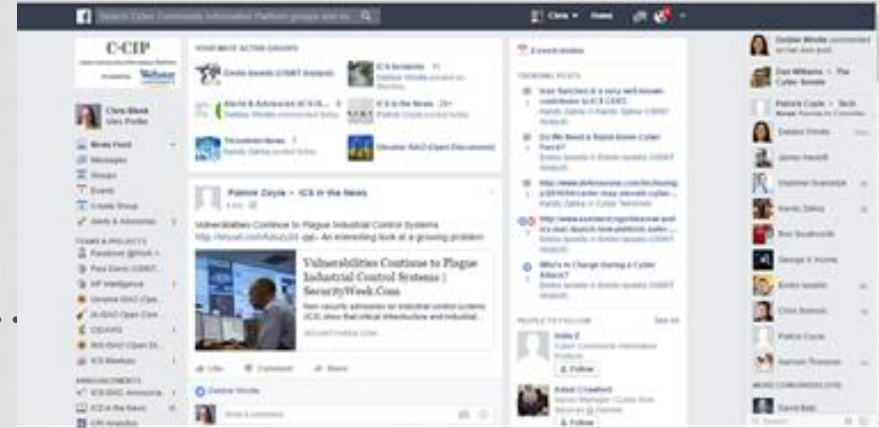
Search Cyber Community Information Platform groups and co

Chris Home

C-CIP

Webster

Chris Blask

YOUR MOST ACTIVE GROUPS

ICS Incidents

Alerts & Advisories (ICS-IS

ICS in the News

Ukraine ISAO (Open Discussion)

News Feed

Messages

Groups

Events

Create Group

TEAMS & PROJECTS

ANNOUNCEMENTS

ICS in the News

Patrick Coyle > ICS in the News

Vulnerabilities Continue to Plague Industrial Control Systems

Vulnerabilities Continue to Plague Industrial Control Systems | SecurityWeek.Com

SECURITYWEEK.COM

Like Comment Share

Debbie Windle

Write a comment...

2 event invites

TRENDING POSTS

Do We Need a Stand Alone Cyber Force?

Who's In Charge During a Cyber Attack?

PEOPLE TO FOLLOW See All

Follow

Follow

Debbie Windle

Dan Williams > The Cyber Scouts

Patrick Coyle > Tech

Debbie Windle

James Nashif

Kevin Zahra

George V. Hulme

Chris Bannick

Patrick Coyle

Search